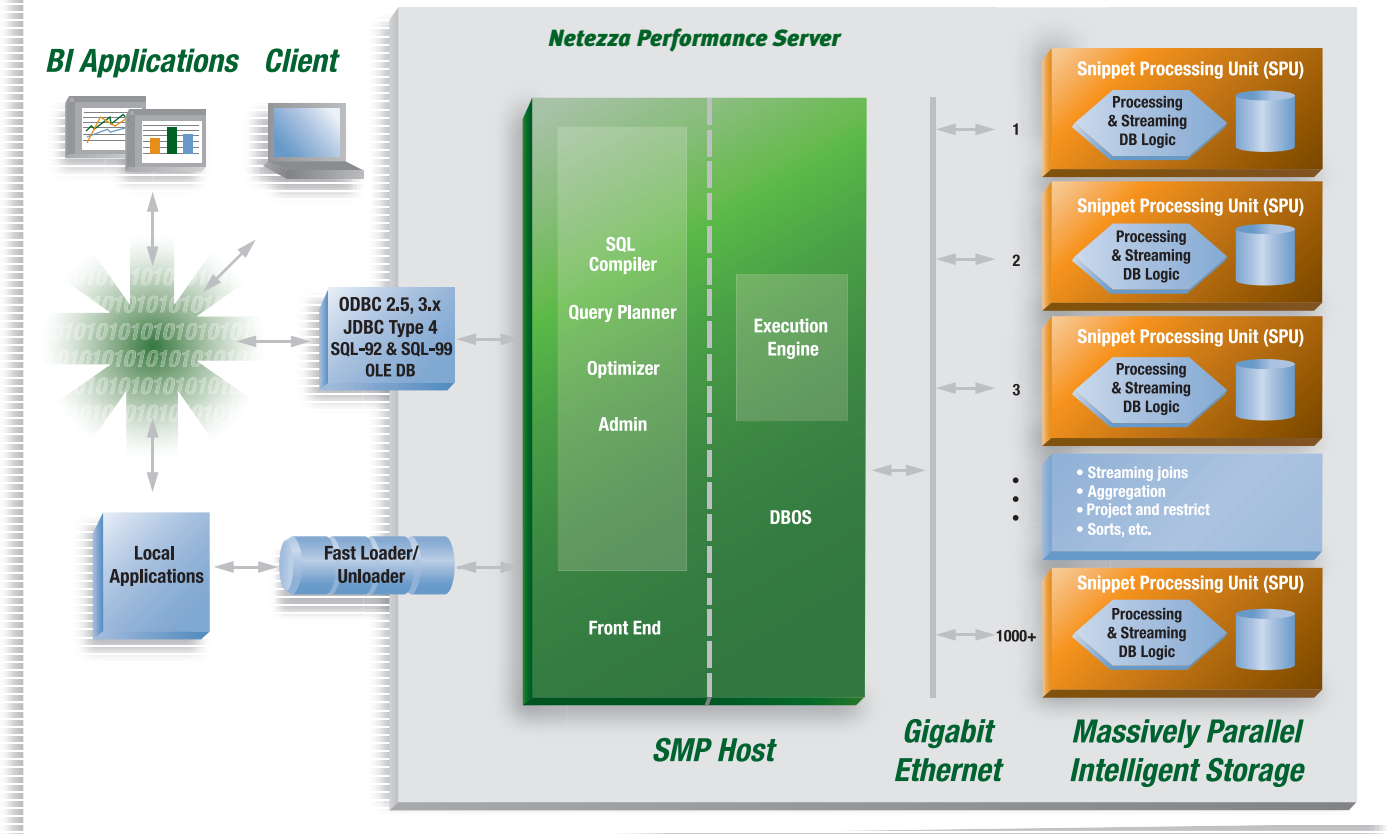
BI Applications

Client

ODBC 2.5, 3.x
JDBC Type 4
SQL-92 & SQL-99
OLE DB

Local Applications

Fast Loader/ Unloader

Netezza Performance Server

SQL Compiler

Query Planner

Optimizer

Admin

Front End

Execution Engine

DBOS

SMP Host

Gigabit Ethernet

1

2

3

1000+

Snippet Processing Unit (SPU)

Processing & Streaming DB Logic

Snippet Processing Unit (SPU)

Processing & Streaming DB Logic

Snippet Processing Unit (SPU)

Processing & Streaming DB Logic

• Streaming joins
• Aggregation
• Project and restrict
• Sorts, etc.

Snippet Processing Unit (SPU)

Processing & Streaming DB Logic

Massively Parallel Intelligent Storage